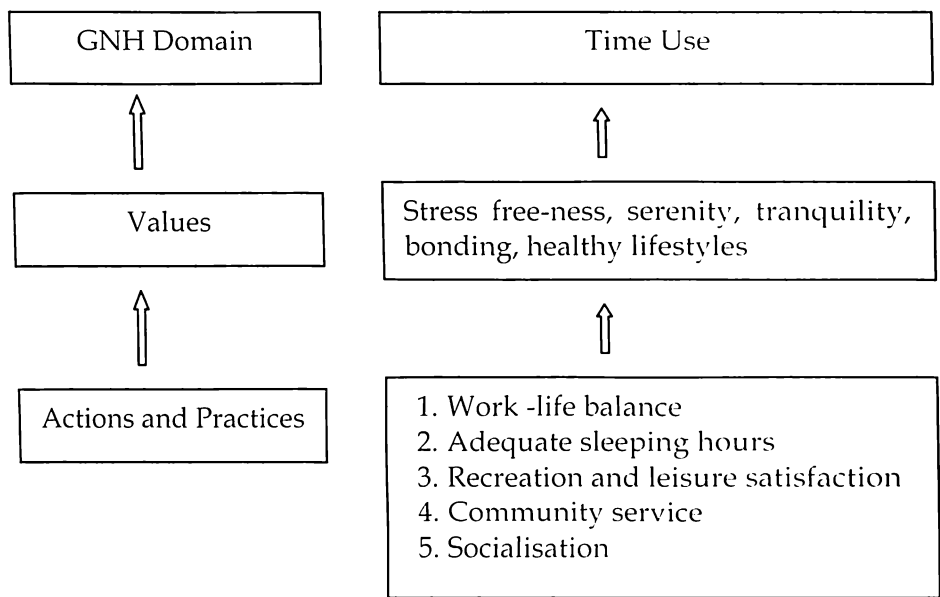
GNH Domain

Values

Actions and Practices

Time Use

Stress free-ness, serenity, tranquility, bonding, healthy lifestyles

1. Work -life balance
2. Adequate sleeping hours
3. Recreation and leisure satisfaction
4. Community service
5. Socialisation